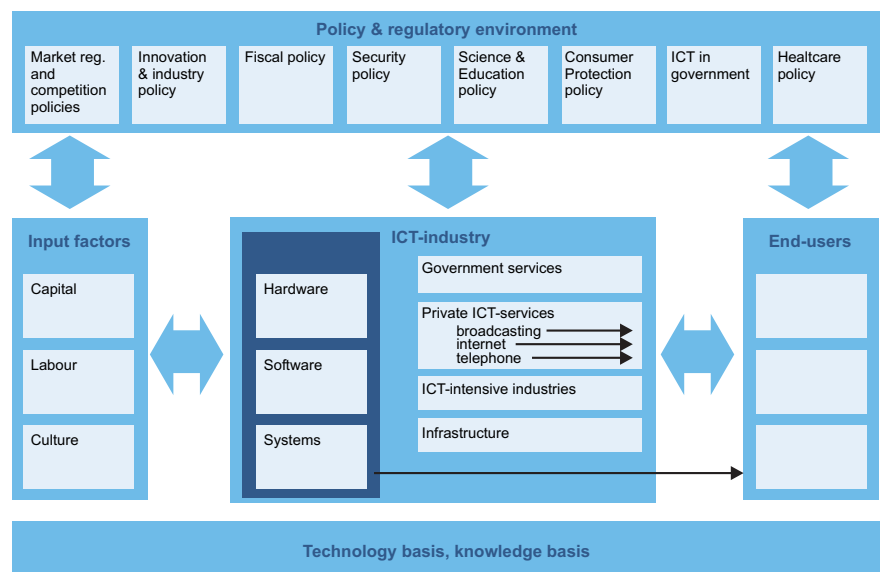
Policy & regulatory environment

Market reg. and competition policies

Innovation & industry policy

Fiscal policy

Security policy

Science & Education policy

Consumer Protection policy

ICT in government

Healtcare policy

Input factors

Capital

Labour

Culture

ICT-industry

Hardware

Software

Systems

Government services

Private ICT-services
broadcasting
internet
telephone

ICT-intensive industries

Infrastructure

End-users

Technology basis, knowledge basis